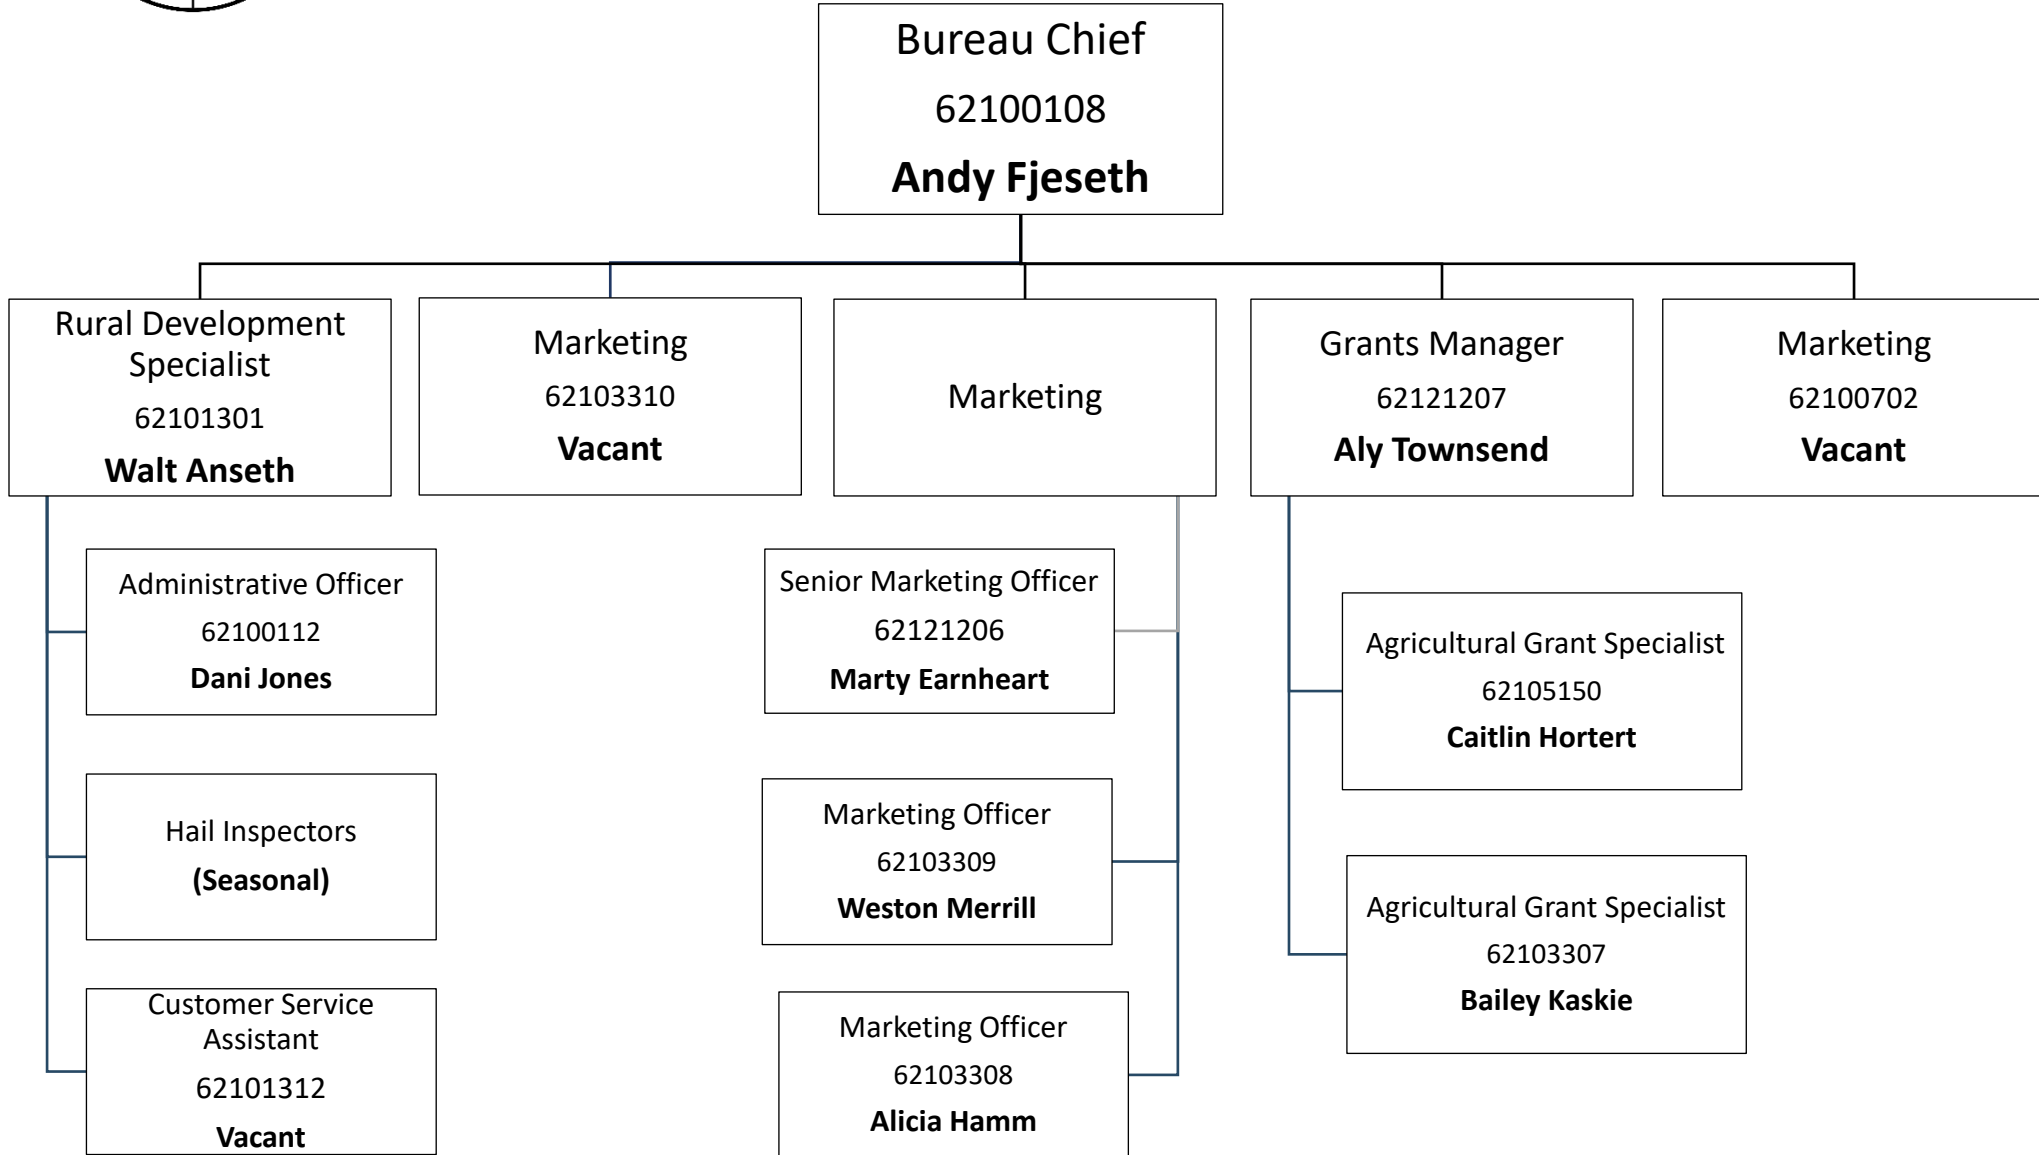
Bureau Chief
62100108
**Andy Fjeseth**

Rural Development Specialist
62101301
**Walt Anseth**

Marketing
62103310
**Vacant**

Marketing

Grants Manager
62121207
**Aly Townsend**

Marketing
62100702
**Vacant**

Administrative Officer
62100112
**Dani Jones**

Hail Inspectors
**(Seasonal)**

Customer Service Assistant
62101312
**Vacant**

Senior Marketing Officer
62121206
**Marty Earnheart**

Marketing Officer
62103309
**Weston Merrill**

Marketing Officer
62103308
**Alicia Hamm**

Agricultural Grant Specialist
62105150
**Caitlin Hortert**

Agricultural Grant Specialist
62103307
**Bailey Kaskie**